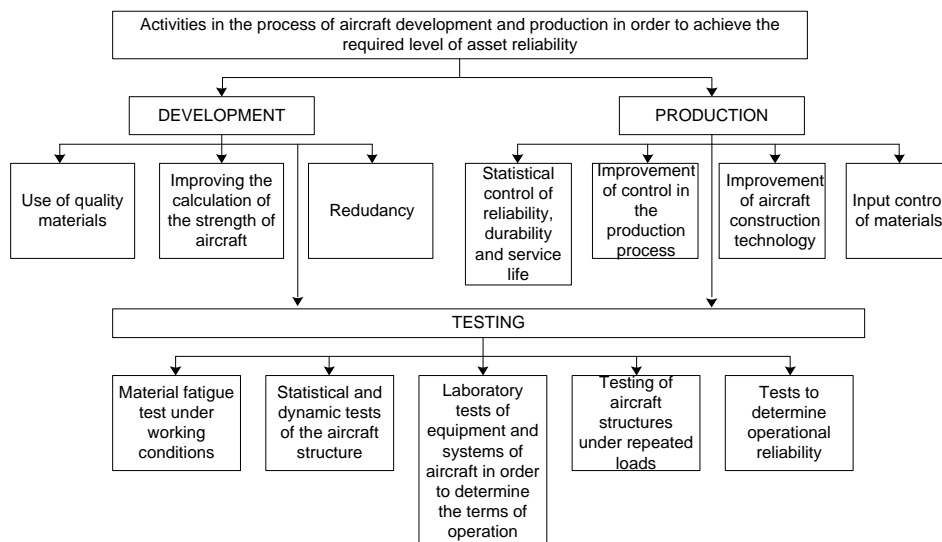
Activities in the process of aircraft development and production in order to achieve the required level of asset reliability

DEVELOPMENT

PRODUCTION

Use of quality materials

Improving the calculation of the strength of aircraft

Redudancy

Statistical control of reliability, durability and service life

Improvement of control in the production process

Improvement of aircraft construction technology

Input control of materials

TESTING

Material fatigue test under working conditions

Statistical and dynamic tests of the aircraft structure

Laboratory tests of equipment and systems of aircraft in order to determine the terms of operation

Testing of aircraft structures under repeated loads

Tests to determine operational reliability